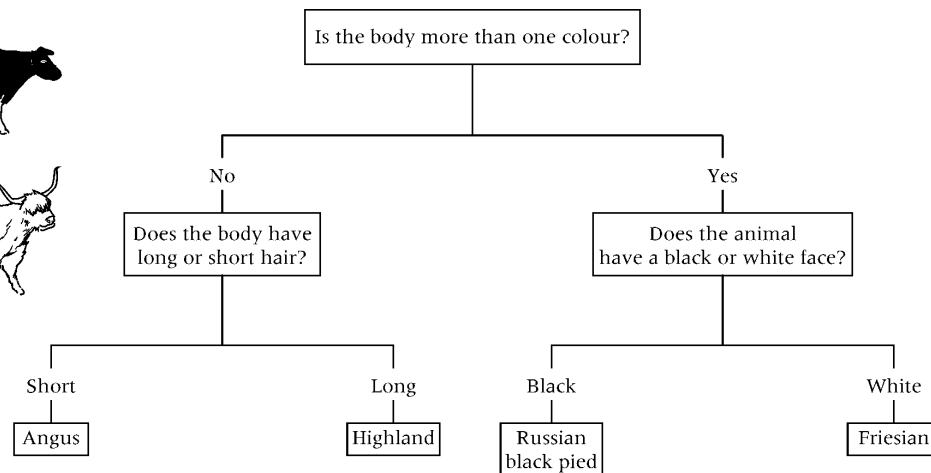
Is the body more than one colour?

No

Does the body have long or short hair?

Short

Angus

Long

Highland

Yes

Does the animal have a black or white face?

Black

Russian black pied

White

Friesian